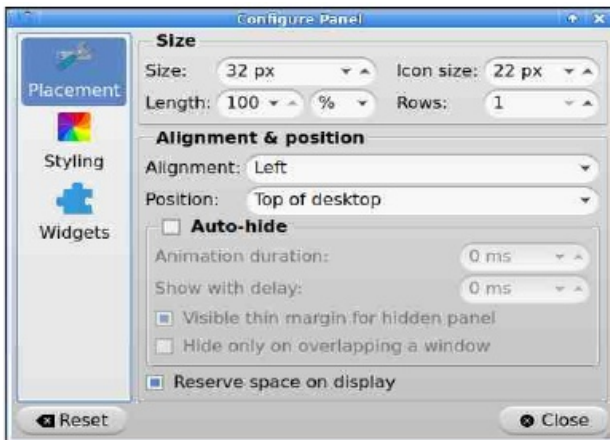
Configure Panel

Placement

Styling

Widgets

Size

Size: 32 px

Icon size: 22 px

Length: 100 %

Rows: 1

Alignment & position

Alignment: Left

Position: Top of desktop

Auto-hide

Animation duration: 0 ms

Show with delay: 0 ms

Visible thin margin for hidden panel

Hide only on overlapping a window

Reserve space on display

Reset

Close